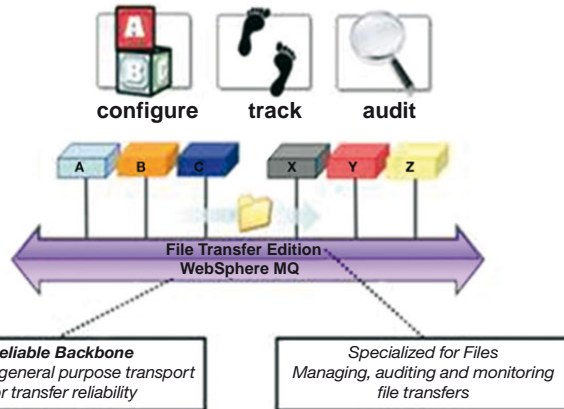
A
B
configure track audit

A B C X Y Z

File Transfer Edition
WebSphere MQ

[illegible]eliable Backbone
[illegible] general purpose transport
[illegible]r transfer reliability

Specialized for Files
Managing, auditing and monitoring file transfers